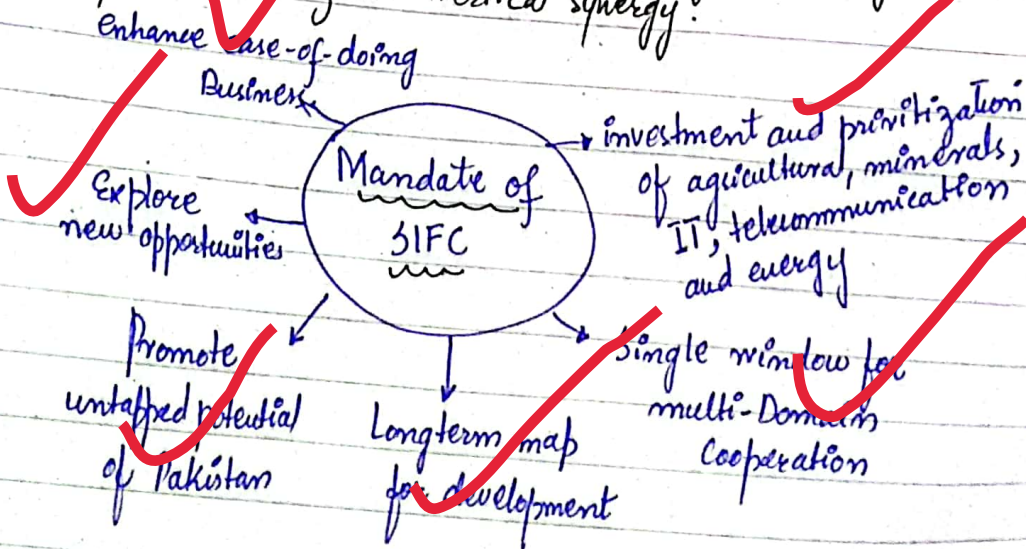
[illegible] synergy.

Enhance ease-of-doing Business

Mandate of SIFC

investment and privitization of agricultural, minerals, IT, telecommunication and energy

Explore new opportunities

Promote untapped potential of Pakistan

Longterm map for development

Single window for multi-Domain Cooperation